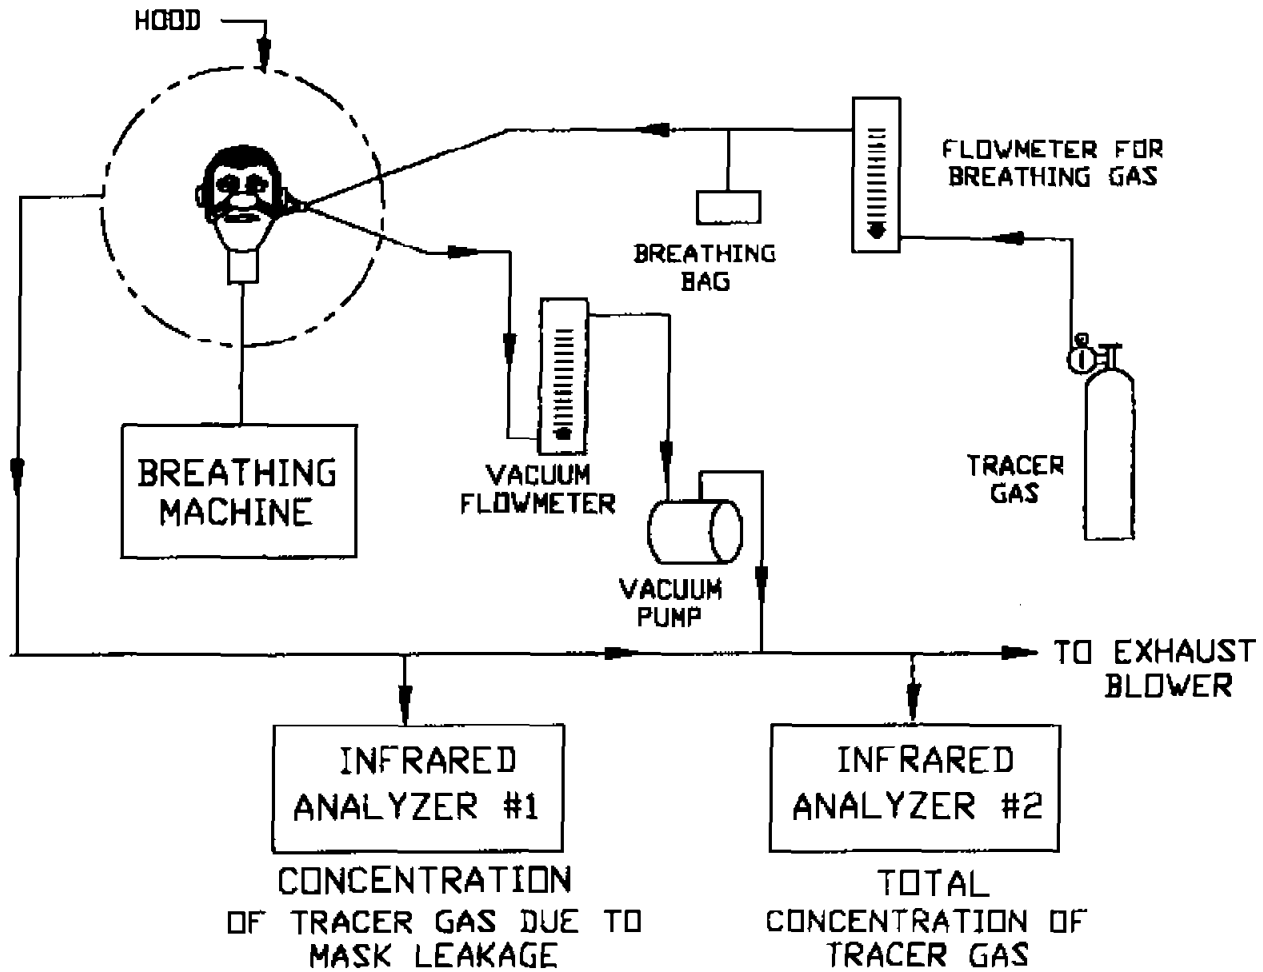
HOOD

FLOWMETER FOR BREATHING GAS

BREATHING BAG

BREATHING MACHINE

VACUUM FLOWMETER

VACUUM PUMP

TRACER GAS

TO EXHAUST BLOWER

INFRARED ANALYZER #1

INFRARED ANALYZER #2

CONCENTRATION OF TRACER GAS DUE TO MASK LEAKAGE

TOTAL CONCENTRATION OF TRACER GAS